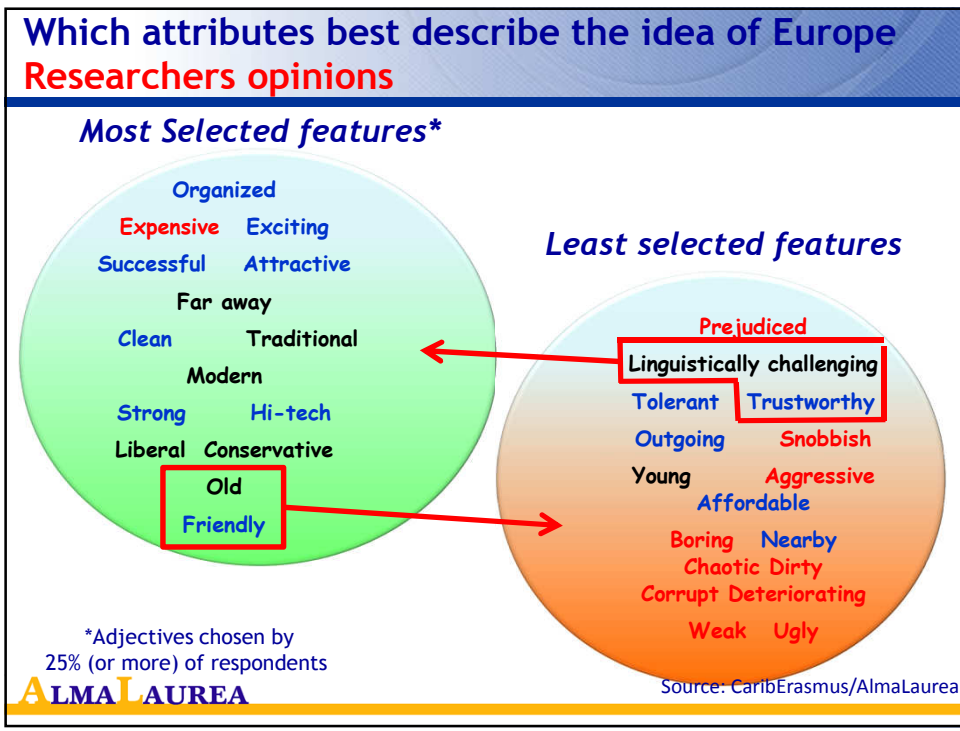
Which attributes best describe the idea of Europe
Researchers opinions

Most Selected features*

Organized
Expensive Exciting
Successful Attractive
Far away
Clean Traditional
Modern
Strong Hi-tech
Liberal Conservative
Old
Friendly

Least selected features

Prejudiced
Linguistically challenging
Tolerant Trustworthy
Outgoing Snobbish
Young Aggressive
Affordable
Boring Nearby
Chaotic Dirty
Corrupt Deteriorating
Weak Ugly

*Adjectives chosen by 25% (or more) of respondents

ALMALAUREA

Source: CaribErasmus/AlmaLaurea